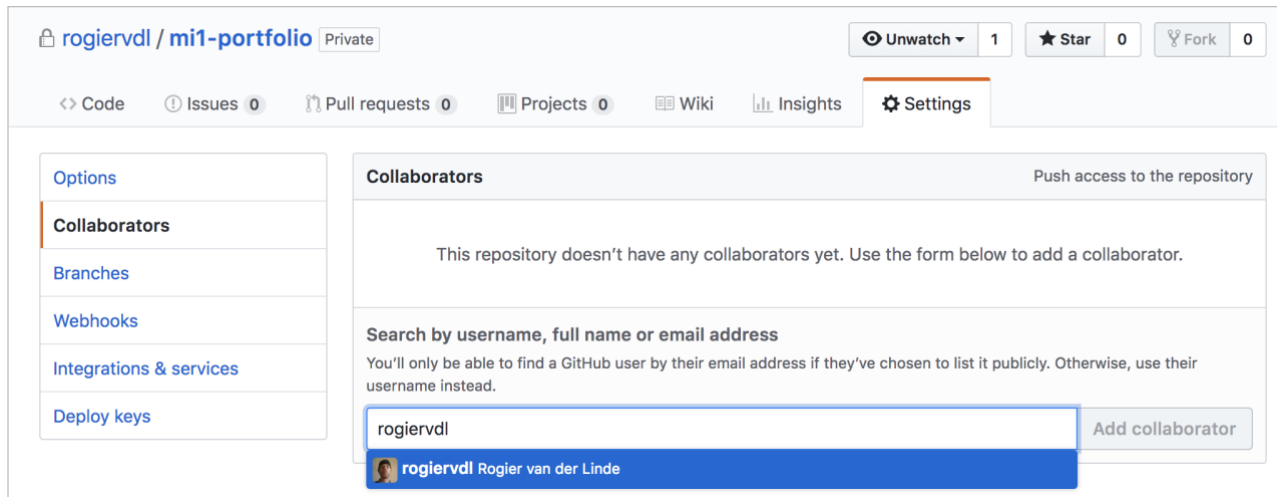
rogiervdl / mi1-portfolio Private

Unwatch 1 Star 0 Fork 0

<> Code Issues 0 Pull requests 0 Projects 0 Wiki Insights Settings

Options
Collaborators
Branches
Webhooks
Integrations & services
Deploy keys

Collaborators
Push access to the repository

This repository doesn't have any collaborators yet. Use the form below to add a collaborator.

Search by username, full name or email address

You'll only be able to find a GitHub user by their email address if they've chosen to list it publicly. Otherwise, use their username instead.

rogiervdl
Add collaborator

rogiervdl Rogier van der Linde